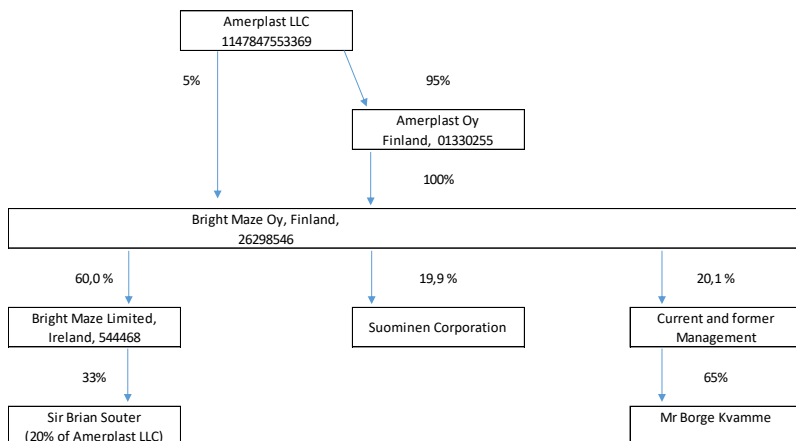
Amerplast LLC
1147847553369

5%

95%

Amerplast Oy
Finland, 01330255

100%

Bright Maze Oy, Finland,
26298546

60,0 %

19,9 %

20,1 %

Bright Maze Limited,
Ireland, 544468

Suominen Corporation

Current and former
Management

33%

65%

Sir Brian Souter
(20% of Amerplast LLC)

Mr Borge Kvamme